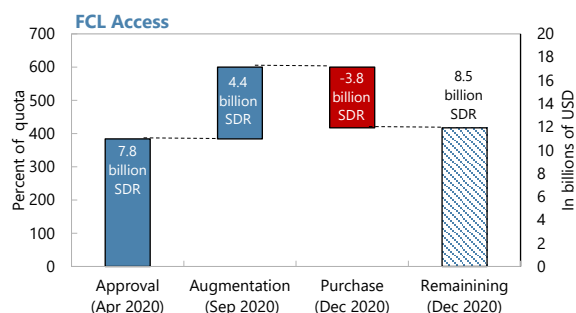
FCL Access

700
600
500
400
300
200
100
0

Percent of quota

20
18
16
14
12
10
8
6
4
2
0

In billions of USD

7.8 billion SDR

4.4 billion SDR

-3.8 billion SDR

8.5 billion SDR

Approval (Apr 2020)

Augmentation (Sep 2020)

Purchase (Dec 2020)

Remainining (Dec 2020)